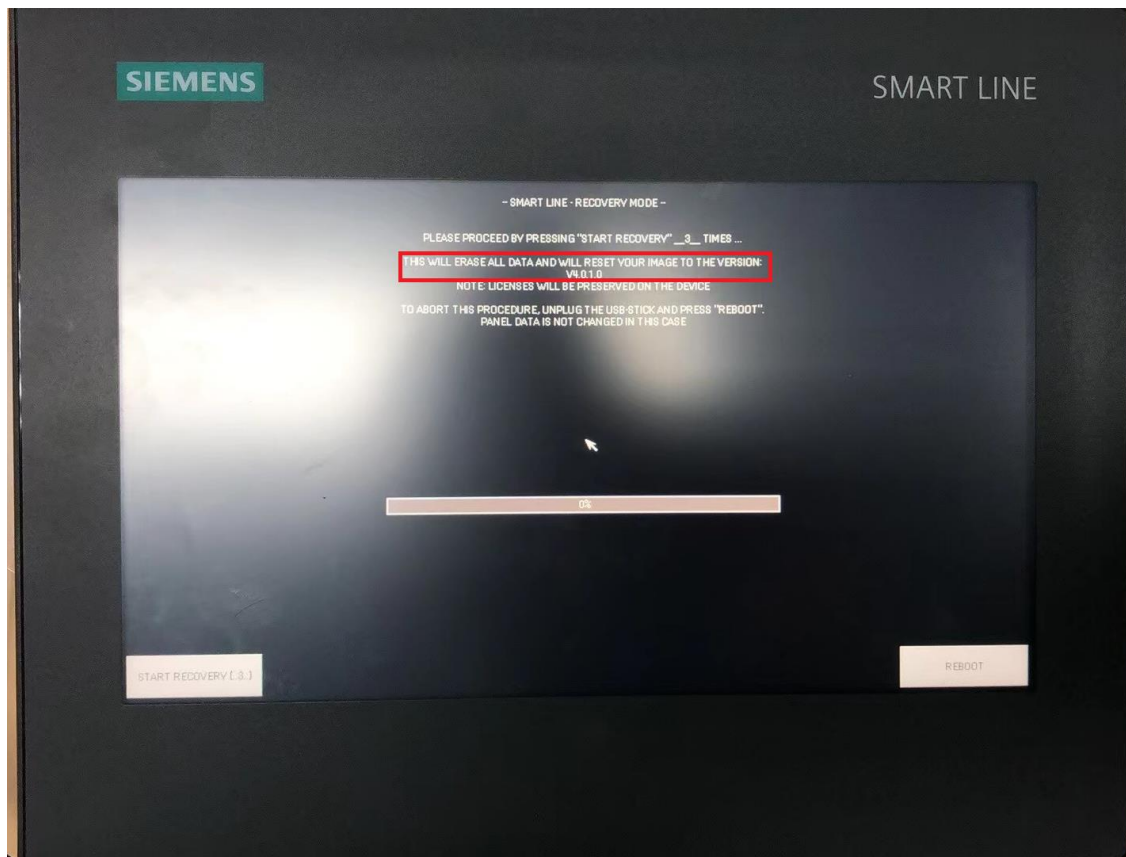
SIEMENS

SMART LINE

- SMART LINE - RECOVERY MODE -

PLEASE PROCEED BY PRESSING "START RECOVERY" __3__ TIMES ...

THIS WILL ERASE ALL DATA AND WILL RESET YOUR IMAGE TO THE VERSION: V4.0.1.0
NOTE: LICENSES WILL BE PRESERVED ON THE DEVICE

TO ABORT THIS PROCEDURE, UNPLUG THE USB-STICK AND PRESS "REBOOT". PANEL DATA IS NOT CHANGED IN THIS CASE

0%

START RECOVERY [ 3 ]

REBOOT